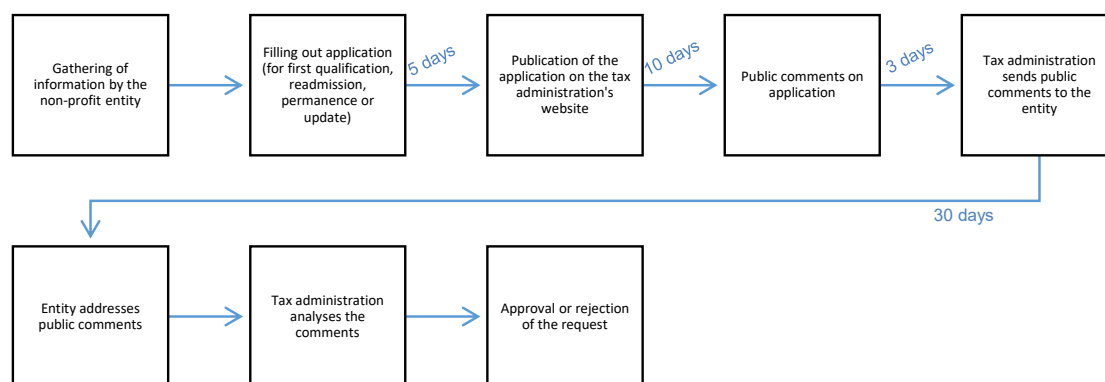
Gathering of information by the non-profit entity

Filling out application (for first qualification, readmission, permanence or update)

5 days

Publication of the application on the tax administration's website

10 days

Public comments on application

3 days

Tax administration sends public comments to the entity

30 days

Entity addresses public comments

Tax administration analyses the comments

Approval or rejection of the request